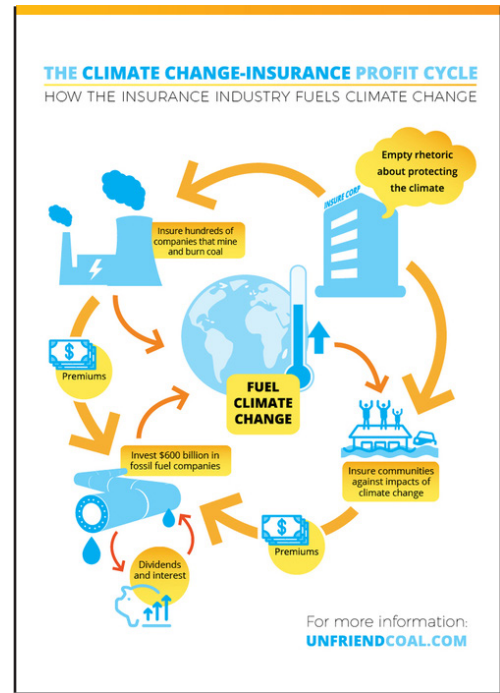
THE CLIMATE CHANGE-INSURANCE PROFIT CYCLE
HOW THE INSURANCE INDUSTRY FUELS CLIMATE CHANGE

Empty rhetoric about protecting the climate

INSURE CORP

Insure hundreds of companies that mine and burn coal

$

Premiums

FUEL CLIMATE CHANGE

Invest $600 billion in fossil fuel companies

Insure communities against impacts of climate change

$

Premiums

Dividends and interest

For more information:
UNFRIENDCOAL.COM